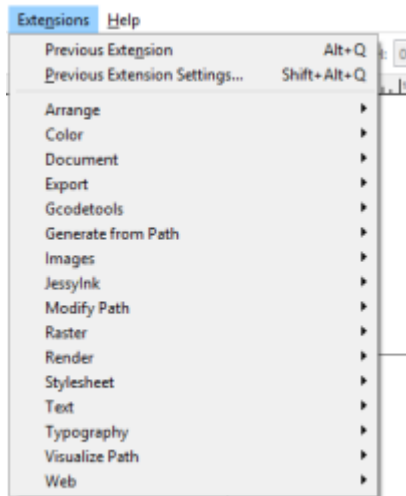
Extensions Help

Previous Extension Alt+Q
Previous Extension Settings... Shift+Alt+Q

Arrange
Color
Document
Export
Gcodetools
Generate from Path
Images
JessyInk
Modify Path
Raster
Render
Stylesheet
Text
Typography
Visualize Path
Web